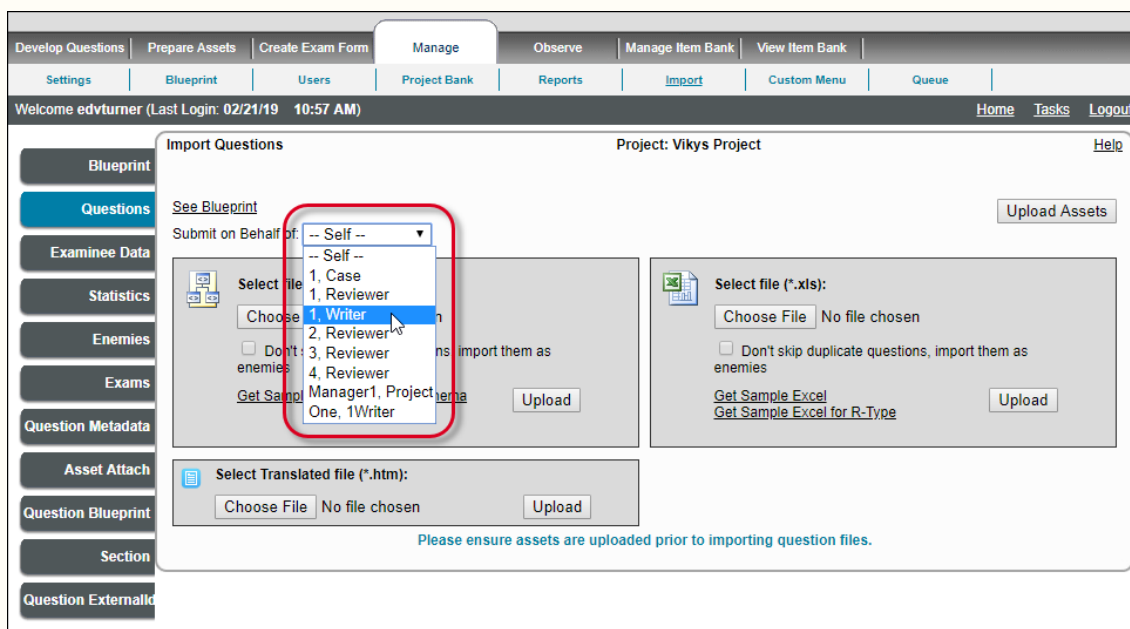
Develop Questions | Prepare Assets | Create Exam Form | Manage | Observe | Manage Item Bank | View Item Bank

Settings | Blueprint | Users | Project Bank | Reports | Import | Custom Menu | Queue

Welcome edvturner (Last Login: 02/21/19 10:57 AM)

Home Tasks Logout

Blueprint
Questions
Examinee Data
Statistics
Enemies
Exams
Question Metadata
Asset Attach
Question Blueprint
Section
Question ExternalId

Import Questions

Project: Vikys Project

Help

See Blueprint

Upload Assets

Submit on Behalf of: -- Self --

-- Self --
1, Case
1, Reviewer
1, Writer
2, Reviewer
3, Reviewer
4, Reviewer
Manager1, Project
One, 1Writer

Select file

Choose

Don't s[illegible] import them as enemies

Get Sampl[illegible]ema

Upload

Select file (*.xls):

Choose File No file chosen

Don't skip duplicate questions, import them as enemies

Get Sample Excel
Get Sample Excel for R-Type

Upload

Select Translated file (*.htm):

Choose File No file chosen

Upload

Please ensure assets are uploaded prior to importing question files.